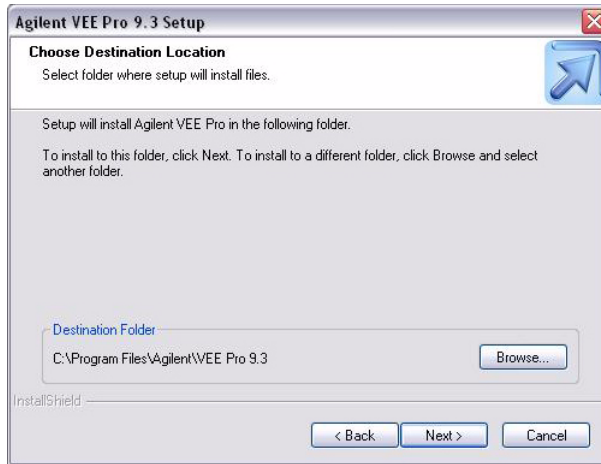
Agilent VEE Pro 9.3 Setup

Choose Destination Location
Select folder where setup will install files.

Setup will install Agilent VEE Pro in the following folder.

To install to this folder, click Next. To install to a different folder, click Browse and select another folder.

Destination Folder
C:\Program Files\Agilent\VEE Pro 9.3

Browse...

InstallShield

< Back
Next >
Cancel